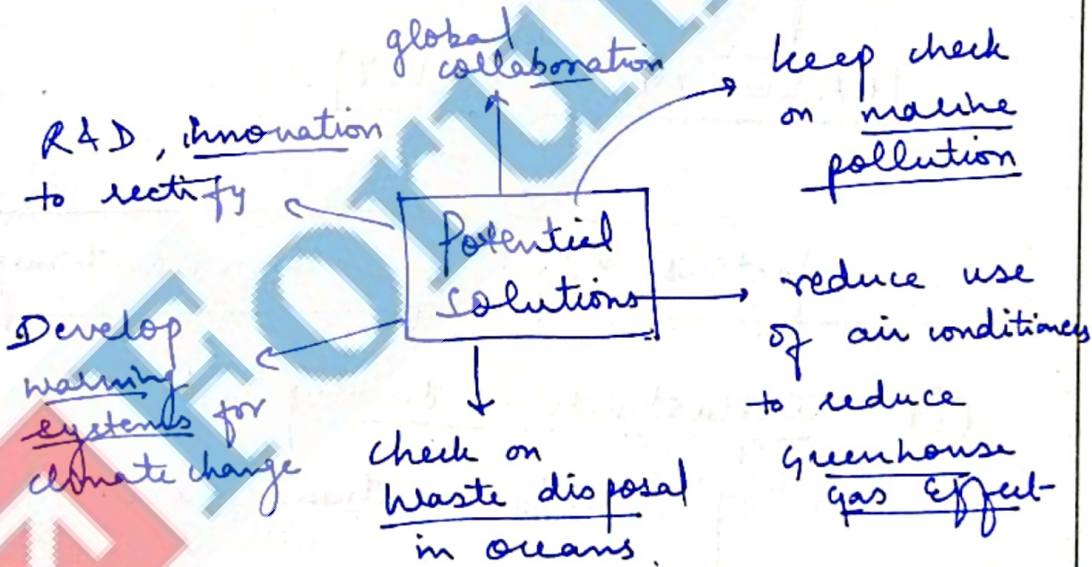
global collaboration

keep check on marine pollution

R&D, innovation to rectify

Potential solutions

reduce use of air conditioners to reduce greenhouse gas effect

Develop warning systems for climate change

check on waste disposal in oceans.

FORUM